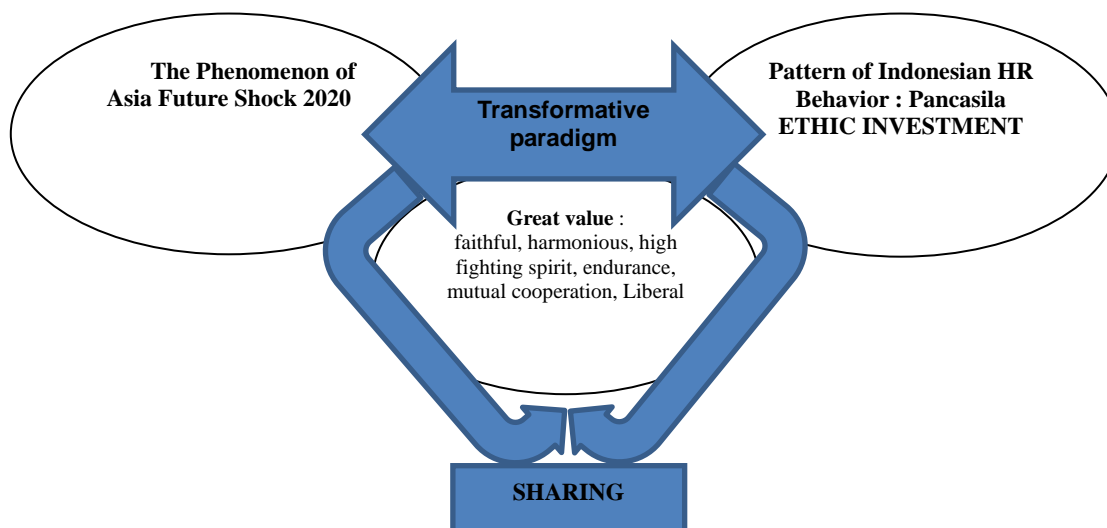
The Phenomenon of Asia Future Shock 2020

Transformative paradigm

Pattern of Indonesian HR Behavior : Pancasila ETHIC INVESTMENT

Great value : faithful, harmonious, high fighting spirit, endurance, mutual cooperation, Liberal

SHARING